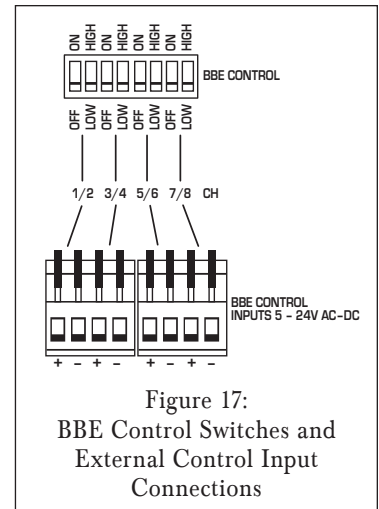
ON HIGH ON HIGH ON HIGH ON HIGH

BBE CONTROL

OFF LOW OFF LOW OFF LOW OFF LOW

1/2 3/4 5/6 7/8 CH

BBE CONTROL INPUTS 5 - 24V AC-DC

+ - + - + - + -

Figure 17: BBE Control Switches and External Control Input Connections